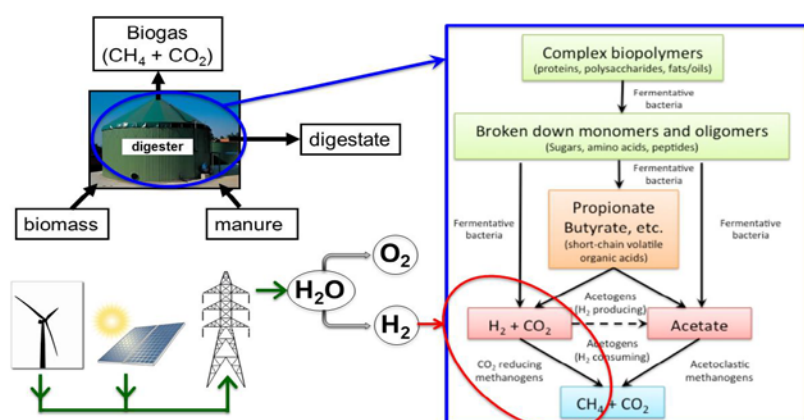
Biogas
($CH_4 + CO_2$)

digester

digestate

biomass

manure

$H_2O$

$O_2$

$H_2$

Complex biopolymers
(proteins, polysaccharides, fats/oils)

Fermentative bacteria

Broken down monomers and oligomers
(Sugars, amino acids, peptides)

Fermentative bacteria

Propionate
Butyrate, etc.
(short-chain volatile organic acids)

Fermentative bacteria

Fermentative bacteria

Acetogens
($H_2$ producing)

$H_2 + CO_2$

Acetate

Acetogens
($H_2$ consuming)

$CO_2$ reducing methanogens

Acetoclastic methanogens

$CH_4 + CO_2$